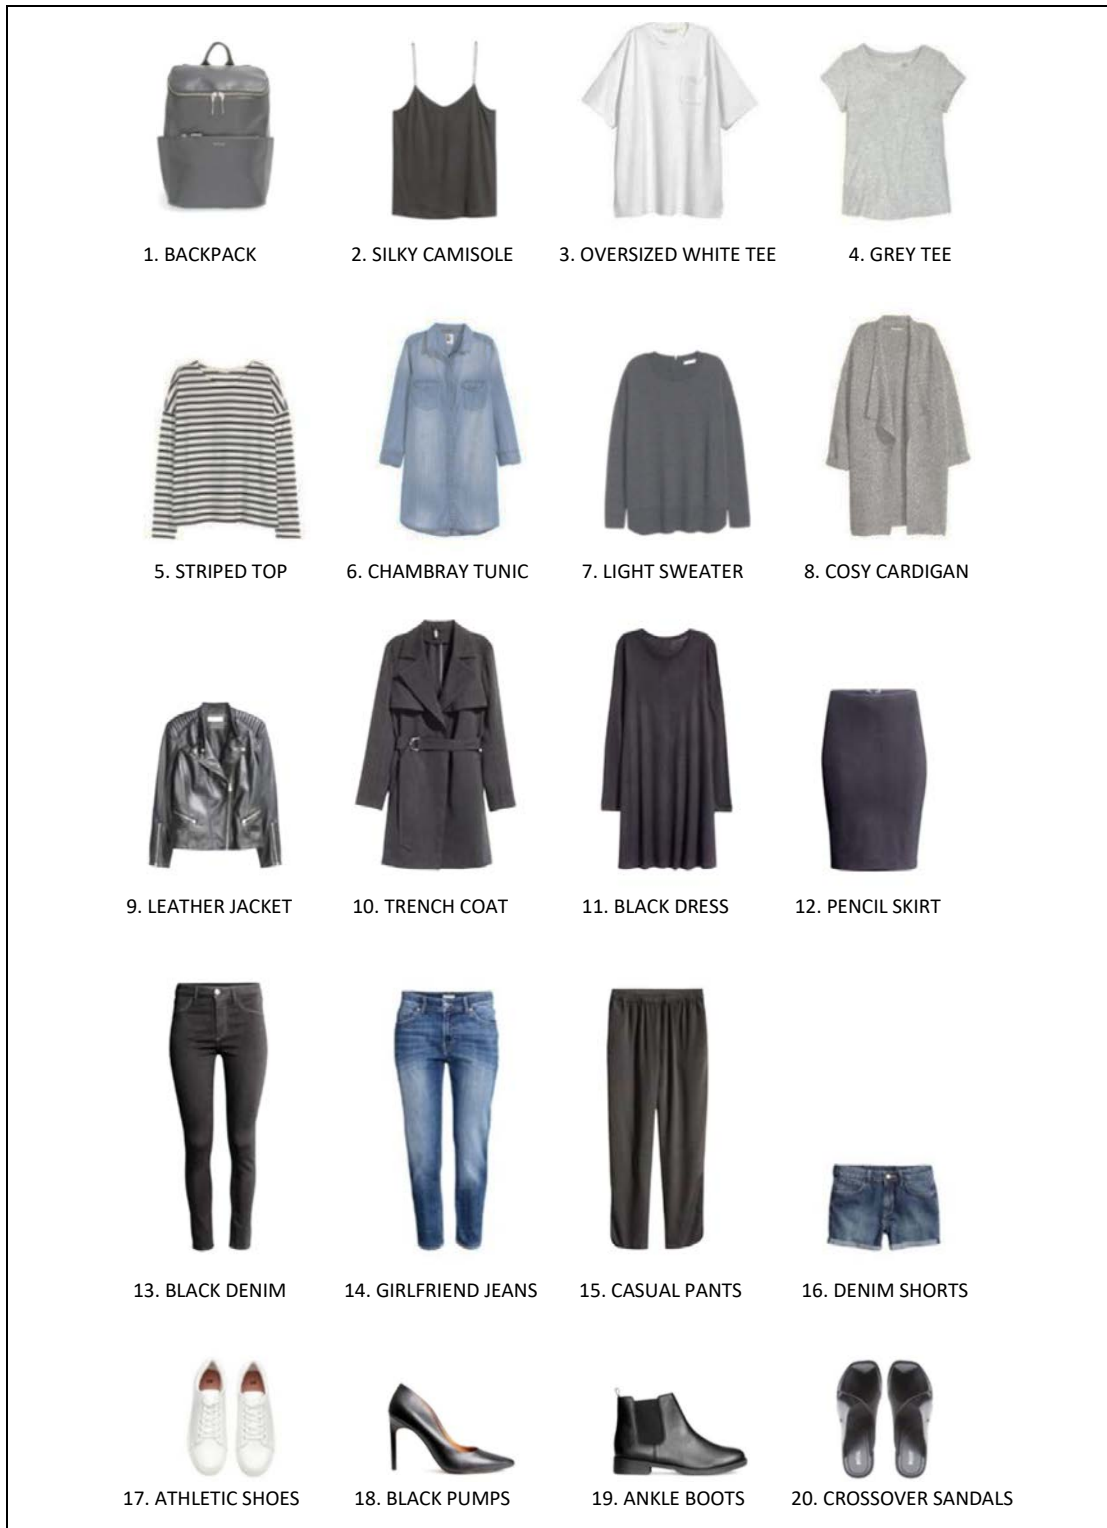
1. BACKPACK
2. SILKY CAMISOLE
3. OVERSIZED WHITE TEE
4. GREY TEE

5. STRIPED TOP
6. CHAMBRAY TUNIC
7. LIGHT SWEATER
8. COSY CARDIGAN

9. LEATHER JACKET
10. TRENCH COAT
11. BLACK DRESS
12. PENCIL SKIRT

13. BLACK DENIM
14. GIRLFRIEND JEANS
15. CASUAL PANTS
16. DENIM SHORTS

17. ATHLETIC SHOES
18. BLACK PUMPS
19. ANKLE BOOTS
20. CROSSOVER SANDALS